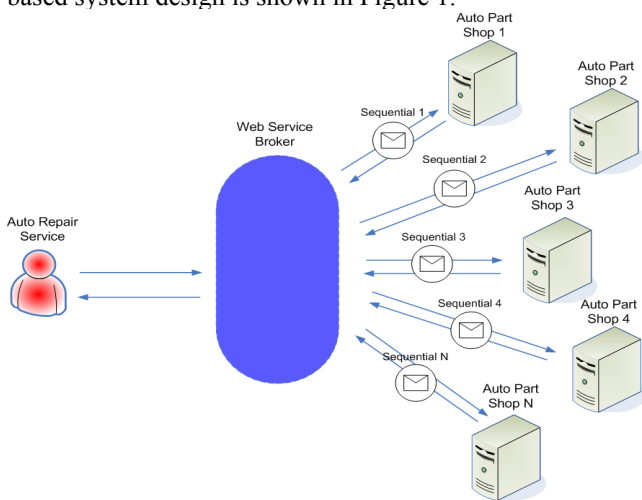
based system design is shown in Figure 1.

Auto Part Shop 1

Auto Part Shop 2

Web Service Broker

Sequential 1

Sequential 2

Auto Part Shop 3

Auto Repair Service

Sequential 3

Sequential 4

Auto Part Shop 4

Sequential N

Auto Part Shop N